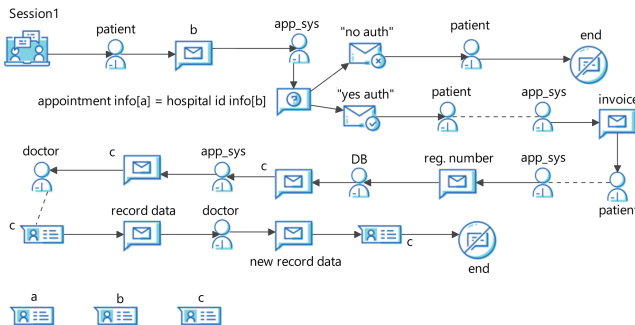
Session1

patient

b

app_sys

"no auth"

patient

end

appointment info[a] = hospital id info[b]

"yes auth"

patient

app_sys

invoice

doctor

c

app_sys

c

DB

reg. number

app_sys

patient

c

record data

doctor

c

new record data

end

a

b

c